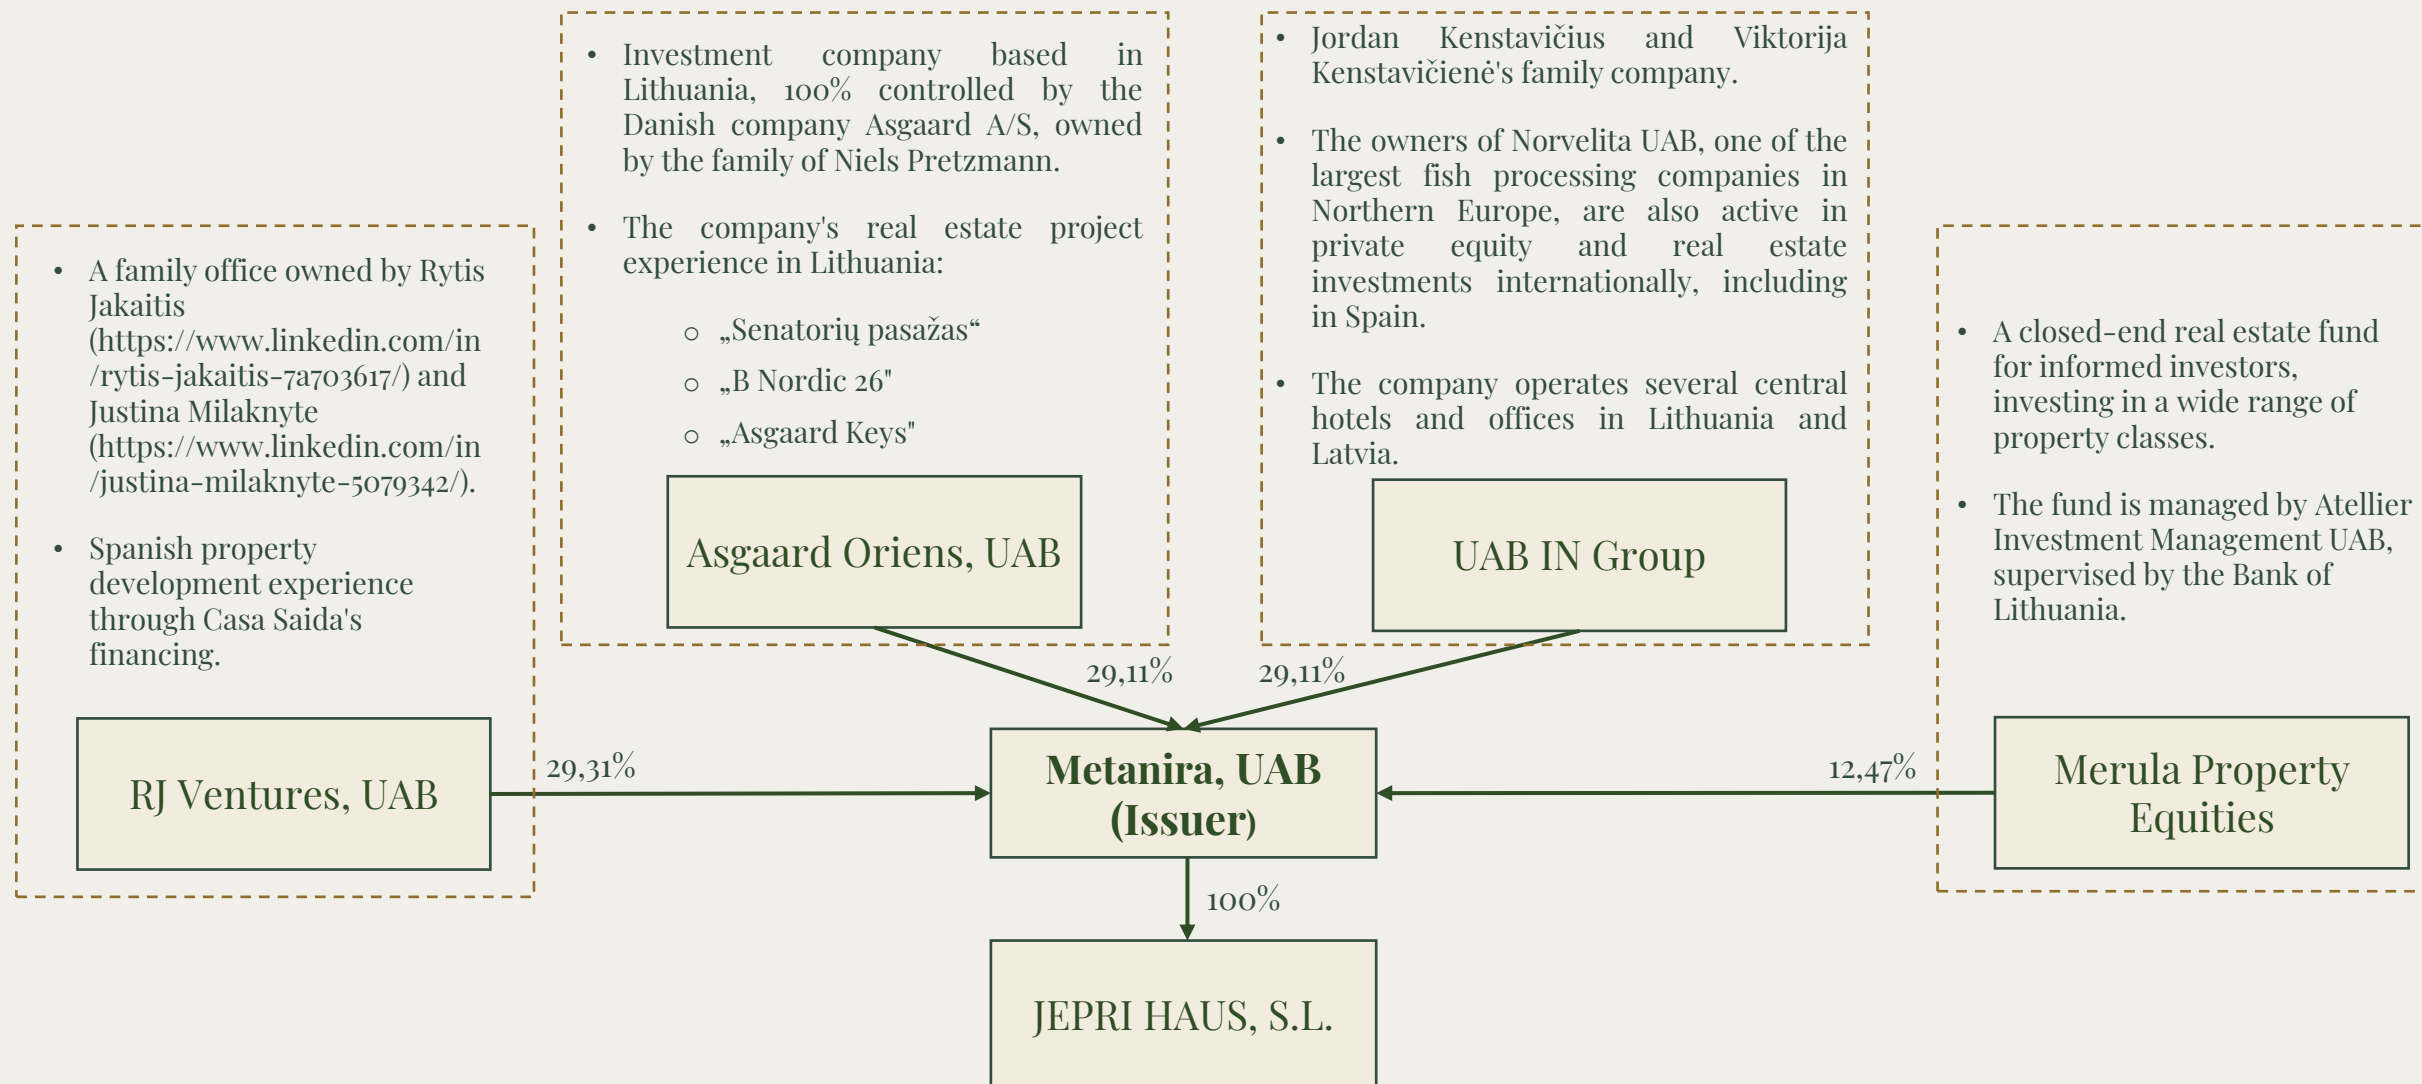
- Investment company based in Lithuania, 100% controlled by the Danish company Asgaard A/S, owned by the family of Niels Pretzmann.

- The company's real estate project experience in Lithuania:
  - „Senatorių pasažas“
  - „B Nordic 26"
  - „Asgaard Keys"

Asgaard Oriens, UAB

- Jordan Kenstavičius and Viktorija Kenstavičienė's family company.

- The owners of Norvelita UAB, one of the largest fish processing companies in Northern Europe, are also active in private equity and real estate investments internationally, including in Spain.

- The company operates several central hotels and offices in Lithuania and Latvia.

UAB IN Group

- A family office owned by Rytis Jakaitis (https://www.linkedin.com/in/rytis-jakaitis-7a703617/) and Justina Milaknyte (https://www.linkedin.com/in/justina-milaknyte-5079342/).

- Spanish property development experience through Casa Saida's financing.

RJ Ventures, UAB

- A closed-end real estate fund for informed investors, investing in a wide range of property classes.

- The fund is managed by Atellier Investment Management UAB, supervised by the Bank of Lithuania.

Merula Property Equities

29,11%

29,11%

29,31%

12,47%

Metanira, UAB (Issuer)

100%

JEPRI HAUS, S.L.